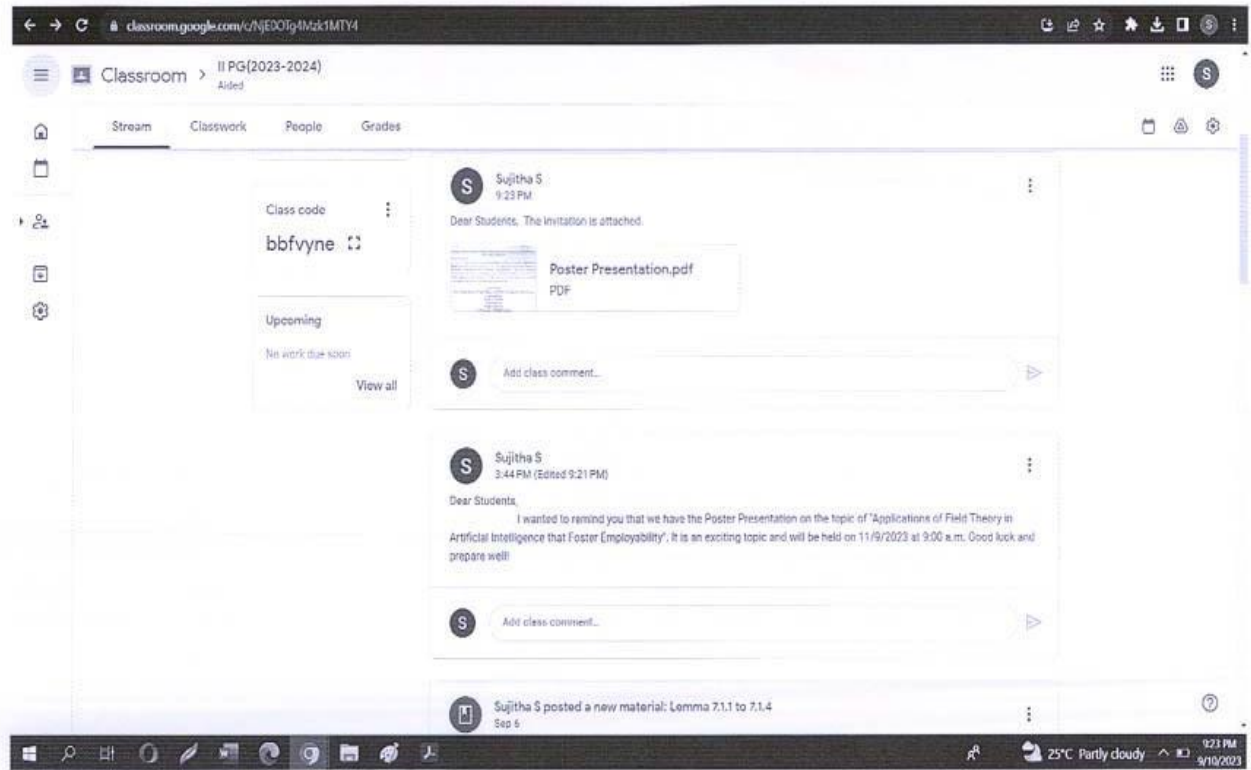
classroom.google.com/c/NjE0OTg4Mzk1MTY4

Classroom > II PG(2023-2024)
Aided

Stream Classwork People Grades

Class code
bbfvyne

Upcoming
No work due soon
View all

Sujitha S
9:23 PM
Dear Students, The invitation is attached.

Poster Presentation.pdf
PDF

Add class comment...

Sujitha S
3:44 PM (Edited 9:21 PM)
Dear Students,
I wanted to remind you that we have the Poster Presentation on the topic of "Applications of Field Theory in Artificial Intelligence that Foster Employability". It is an exciting topic and will be held on 11/9/2023 at 9:00 a.m. Good luck and prepare well!

Add class comment...

Sujitha S posted a new material: Lemma 7.1.1 to 7.1.4
Sep 6

25°C Partly cloudy 9:23 PM 9/10/2023